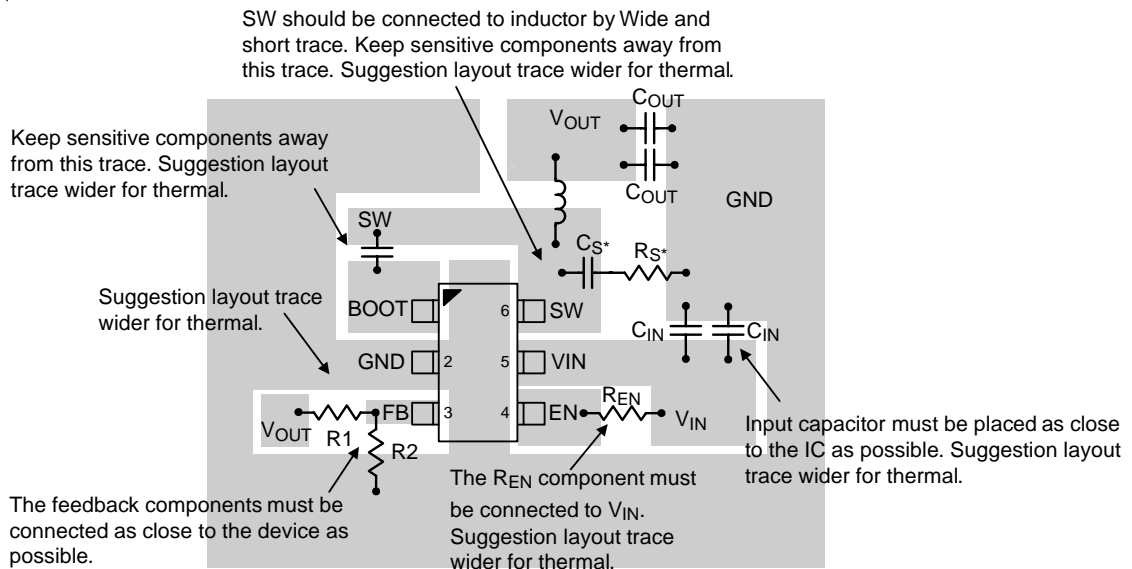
SW should be connected to inductor by Wide and short trace. Keep sensitive components away from this trace. Suggestion layout trace wider for thermal.

Keep sensitive components away from this trace. Suggestion layout trace wider for thermal.

$V_{OUT}$

$C_{OUT}$

$C_{OUT}$

GND

SW

$C_{S^*}$

$R_{S^*}$

Suggestion layout trace wider for thermal.

BOOT

6

SW

$C_{IN}$

$C_{IN}$

GND

2

5

VIN

FB

3

4

EN

$R_{EN}$

$V_{IN}$

$V_{OUT}$

R1

R2

Input capacitor must be placed as close to the IC as possible. Suggestion layout trace wider for thermal.

The $R_{EN}$ component must be connected to $V_{IN}$. Suggestion layout trace wider for thermal.

The feedback components must be connected as close to the device as possible.